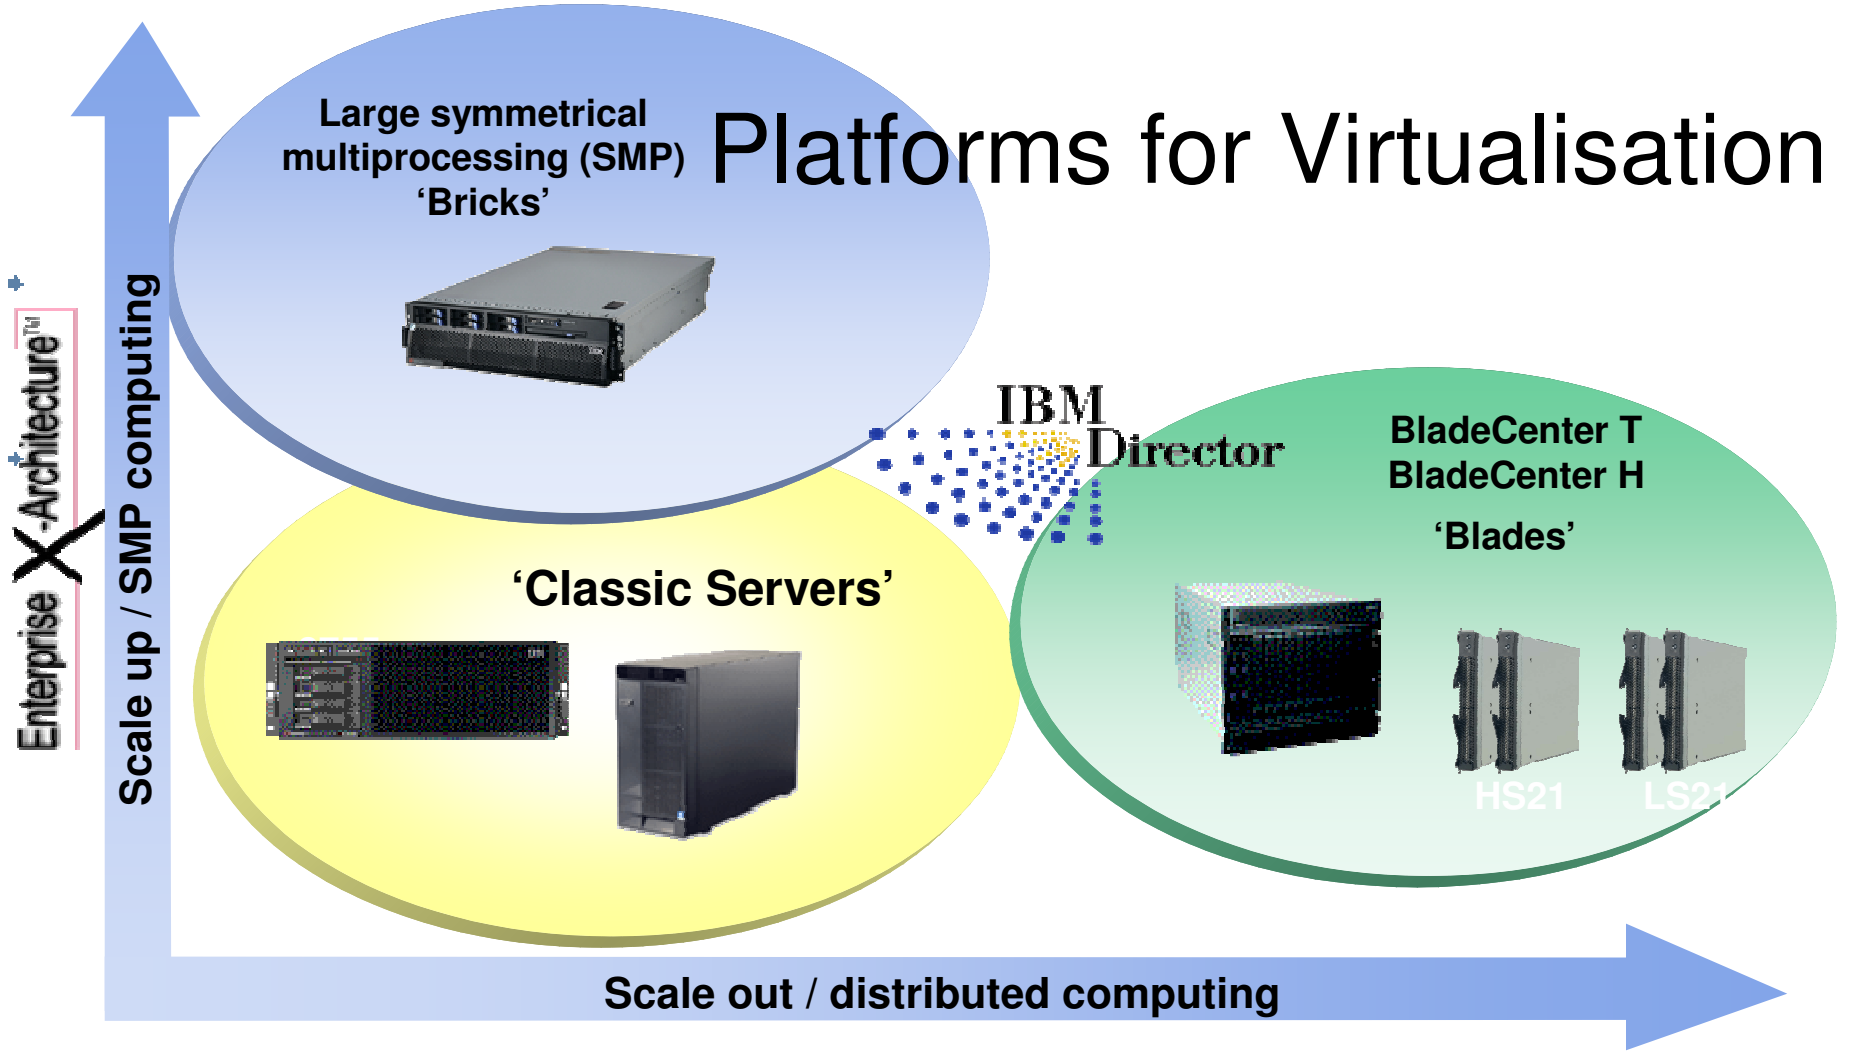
Platforms for Virtualisation

Large symmetrical multiprocessing (SMP) 'Bricks'

IBM Director

BladeCenter T
BladeCenter H
'Blades'

'Classic Servers'

HS21 LS21

Enterprise X-Architecture™

Scale up / SMP computing

Scale out / distributed computing